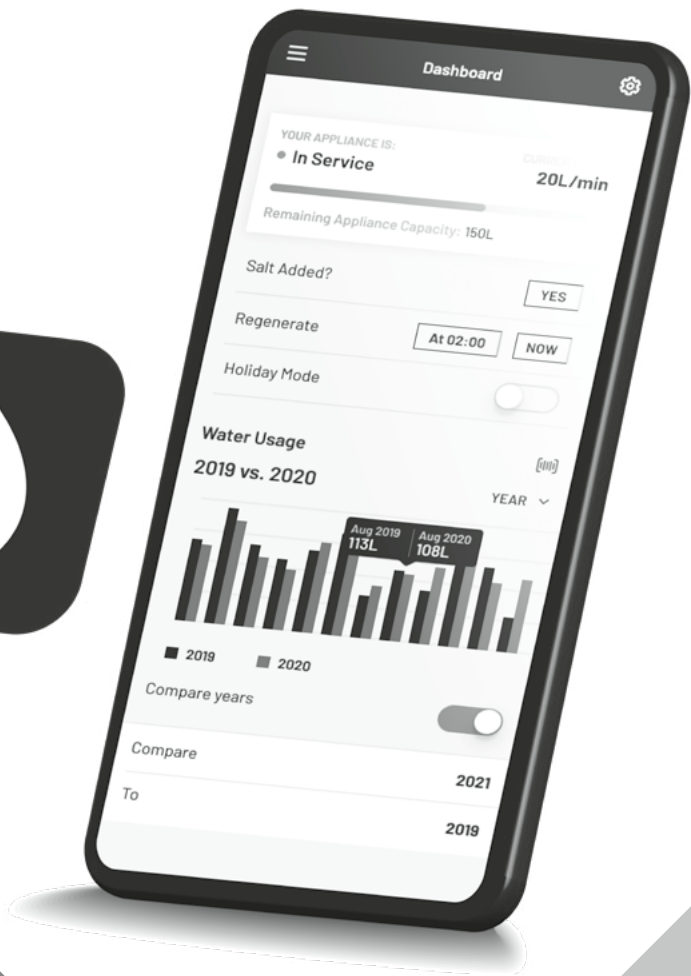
Dashboard

YOUR APPLIANCE IS:
In Service

20L/min

Remaining Appliance Capacity: 150L

Salt Added?
YES

Regenerate
At 02:00
NOW

Holiday Mode

Water Usage
2019 vs. 2020

YEAR

Aug 2019
113L
Aug 2020
108L

2019
2020

Compare years

Compare
2021

To
2019